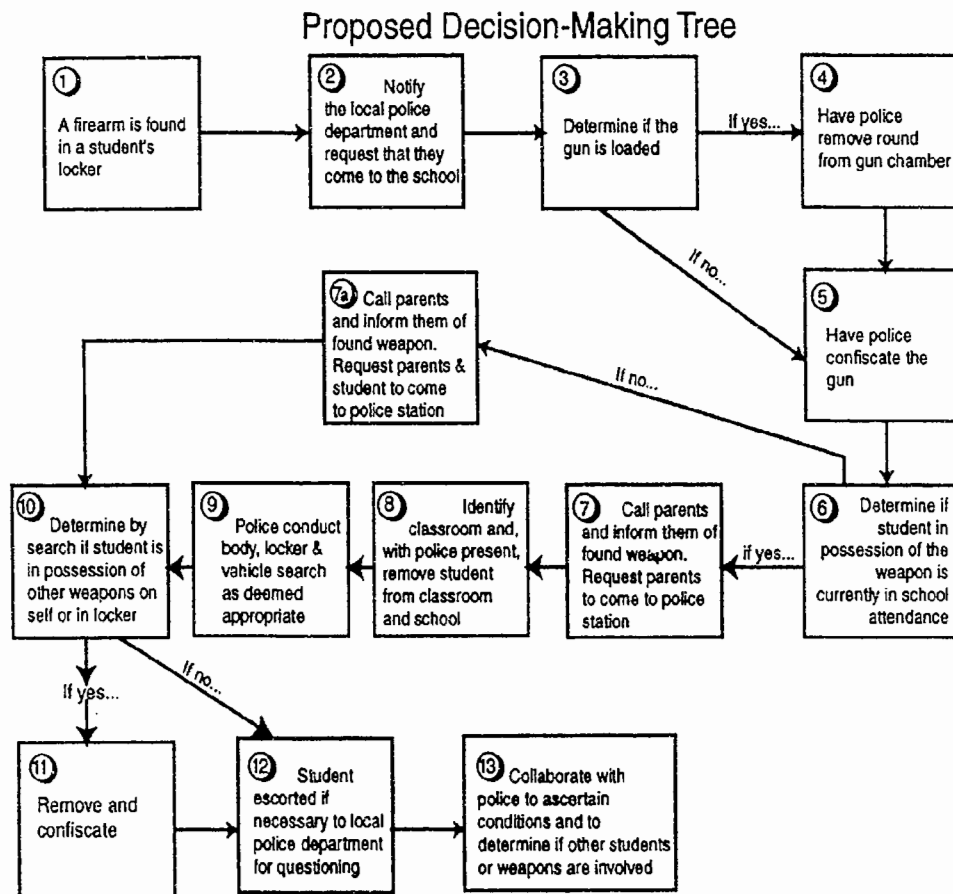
Proposed Decision-Making Tree

① A firearm is found in a student's locker

② Notify the local police department and request that they come to the school

③ Determine if the gun is loaded

If yes...

④ Have police remove round from gun chamber

If no...

⑤ Have police confiscate the gun

⑥ Determine if student in possession of the weapon is currently in school attendance

If no...

7a Call parents and inform them of found weapon. Request parents & student to come to police station

if yes...

⑦ Call parents and inform them of found weapon. Request parents to come to police station

⑧ Identify classroom and, with police present, remove student from classroom and school

⑨ Police conduct body, locker & vehicle search as deemed appropriate

⑩ Determine by search if student is in possession of other weapons on self or in locker

If yes...

If no...

⑪ Remove and confiscate

⑫ Student escorted if necessary to local police department for questioning

⑬ Collaborate with police to ascertain conditions and to determine if other students or weapons are involved